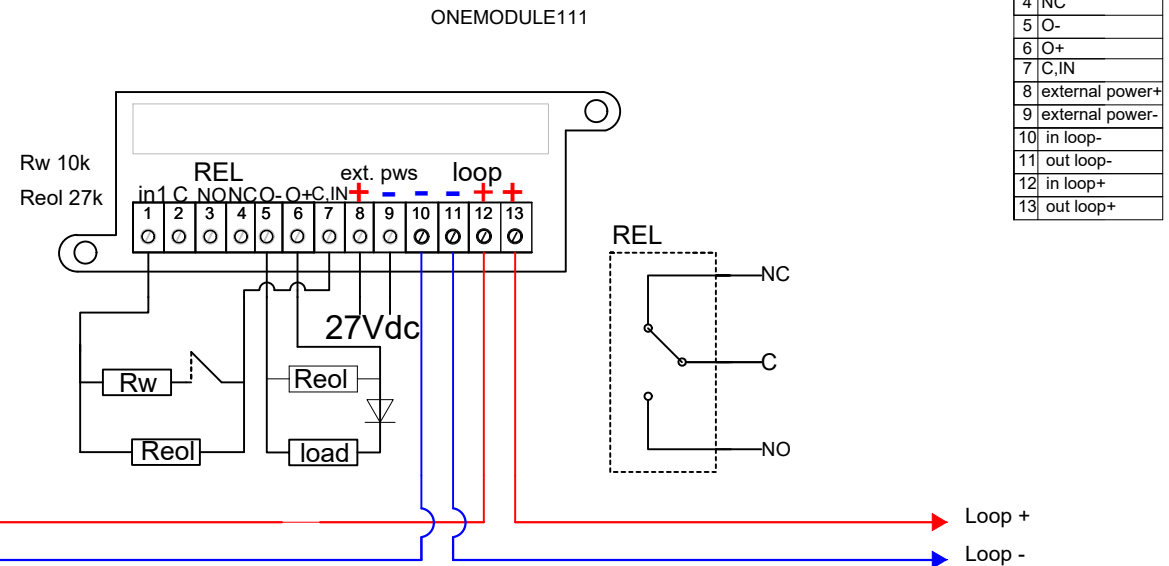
ONEMODULE111

| 4 | NC |
|---|---|
| 5 | O- |
| 6 | O+ |
| 7 | C,IN |
| 8 | external power+ |
| 9 | external power- |
| 10 | in loop- |
| 11 | out loop- |
| 12 | in loop+ |
| 13 | out loop+ |

Rw 10k
Reol 27k

REL
ext. pws
loop
in1 C NO NC O- O+ C,IN + - - - + +
1 2 3 4 5 6 7 8 9 10 11 12 13

27Vdc

Rw
Reol
Reol
load

REL
NC
C
NO

Loop +
Loop -